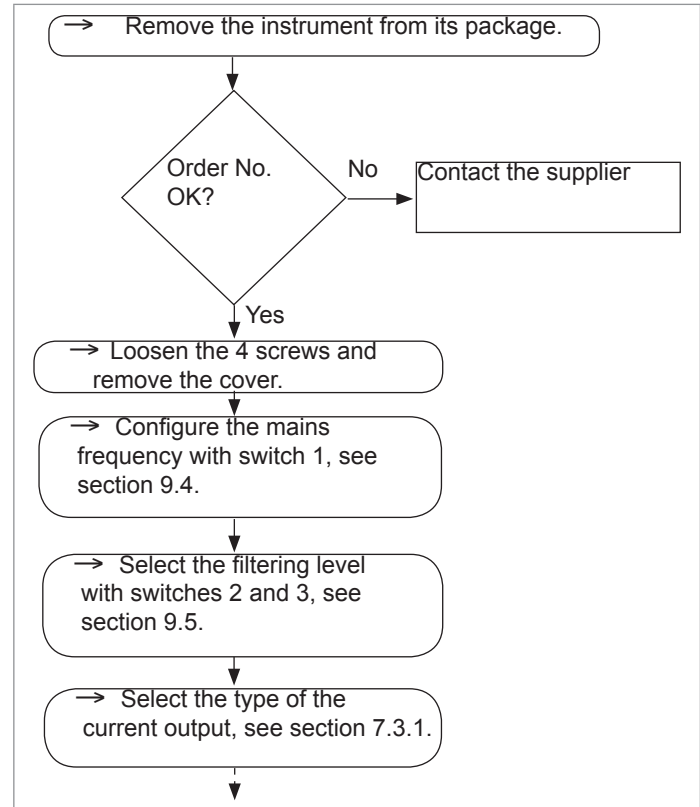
→ Remove the instrument from its package.

Order No. OK?

No

Contact the supplier

Yes

→ Loosen the 4 screws and remove the cover.

→ Configure the mains frequency with switch 1, see section 9.4.

→ Select the filtering level with switches 2 and 3, see section 9.5.

→ Select the type of the current output, see section 7.3.1.